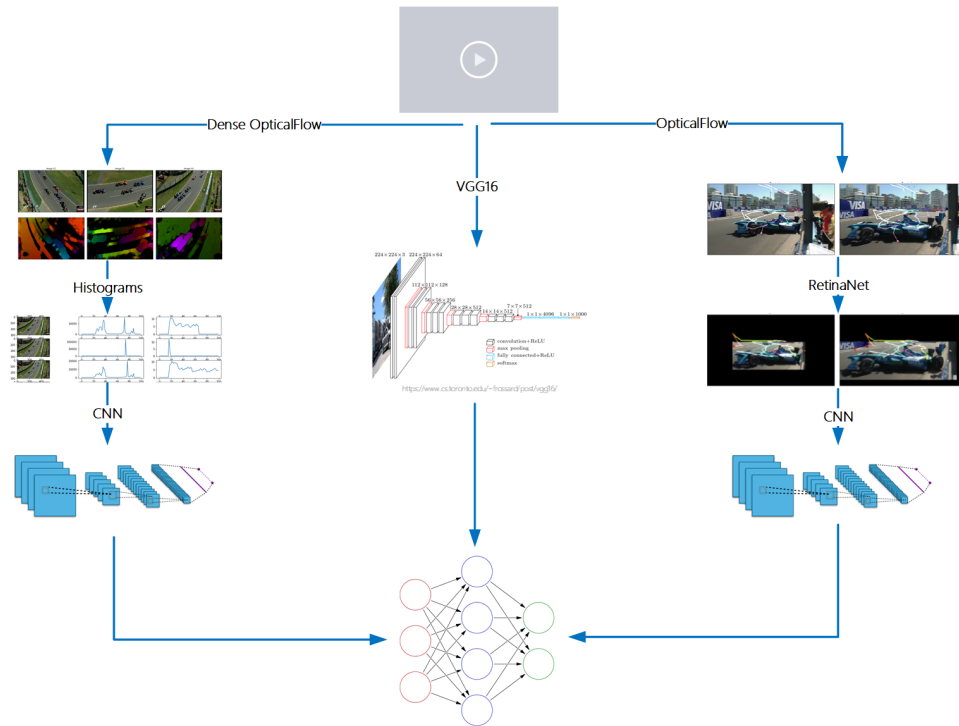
Dense OpticalFlow

OpticalFlow

VGG16

Histograms

RetinaNet

$224 \times 224 \times 3$ $224 \times 224 \times 64$

$112 \times 112 \times 128$

$56 \times 56 \times 256$

$28 \times 28 \times 512$

$14 \times 14 \times 512$

$7 \times 7 \times 512$

$1 \times 1 \times 4096$ $1 \times 1 \times 1000$

convolution+ReLU
max pooling
fully connected+ReLU
softmax

https://www.cs.toronto.edu/~frossard/post/vgg16/

CNN

CNN

VISA

VISA